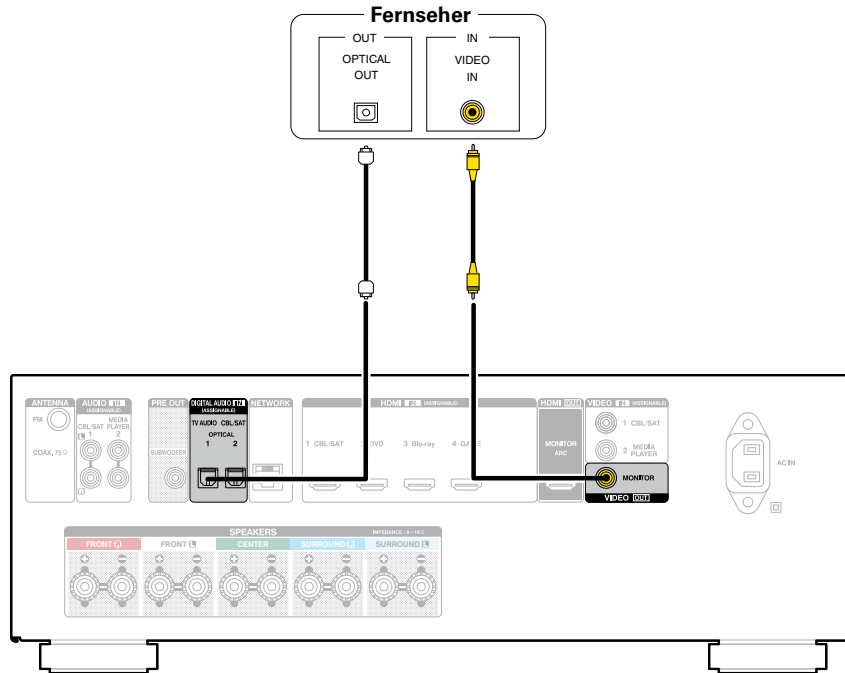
Fernseher

OUT

OPTICAL OUT

IN

VIDEO IN

ANTENNA

FM

COAX. 75Ω

AUDIO IN (ASSIGNABLE)

CBL/SAT 1

MEDIA PLAYER 2

L

R

PRE OUT

SUBWOOFER

DIGITAL AUDIO IN (ASSIGNABLE)

TV AUDIO CBL/SAT

OPTICAL

1 2

NETWORK

HDMI IN (ASSIGNABLE)

1 CBL/SAT

2 DVD

3 Blu-ray

4 GAME

HDMI OUT

MONITOR ARC

VIDEO IN (ASSIGNABLE)

1 CBL/SAT

2 MEDIA PLAYER

MONITOR

VIDEO OUT

AC IN

SPEAKERS

IMPEDANCE : 6~16Ω

FRONT R

FRONT L

CENTER

SURROUND R

SURROUND L